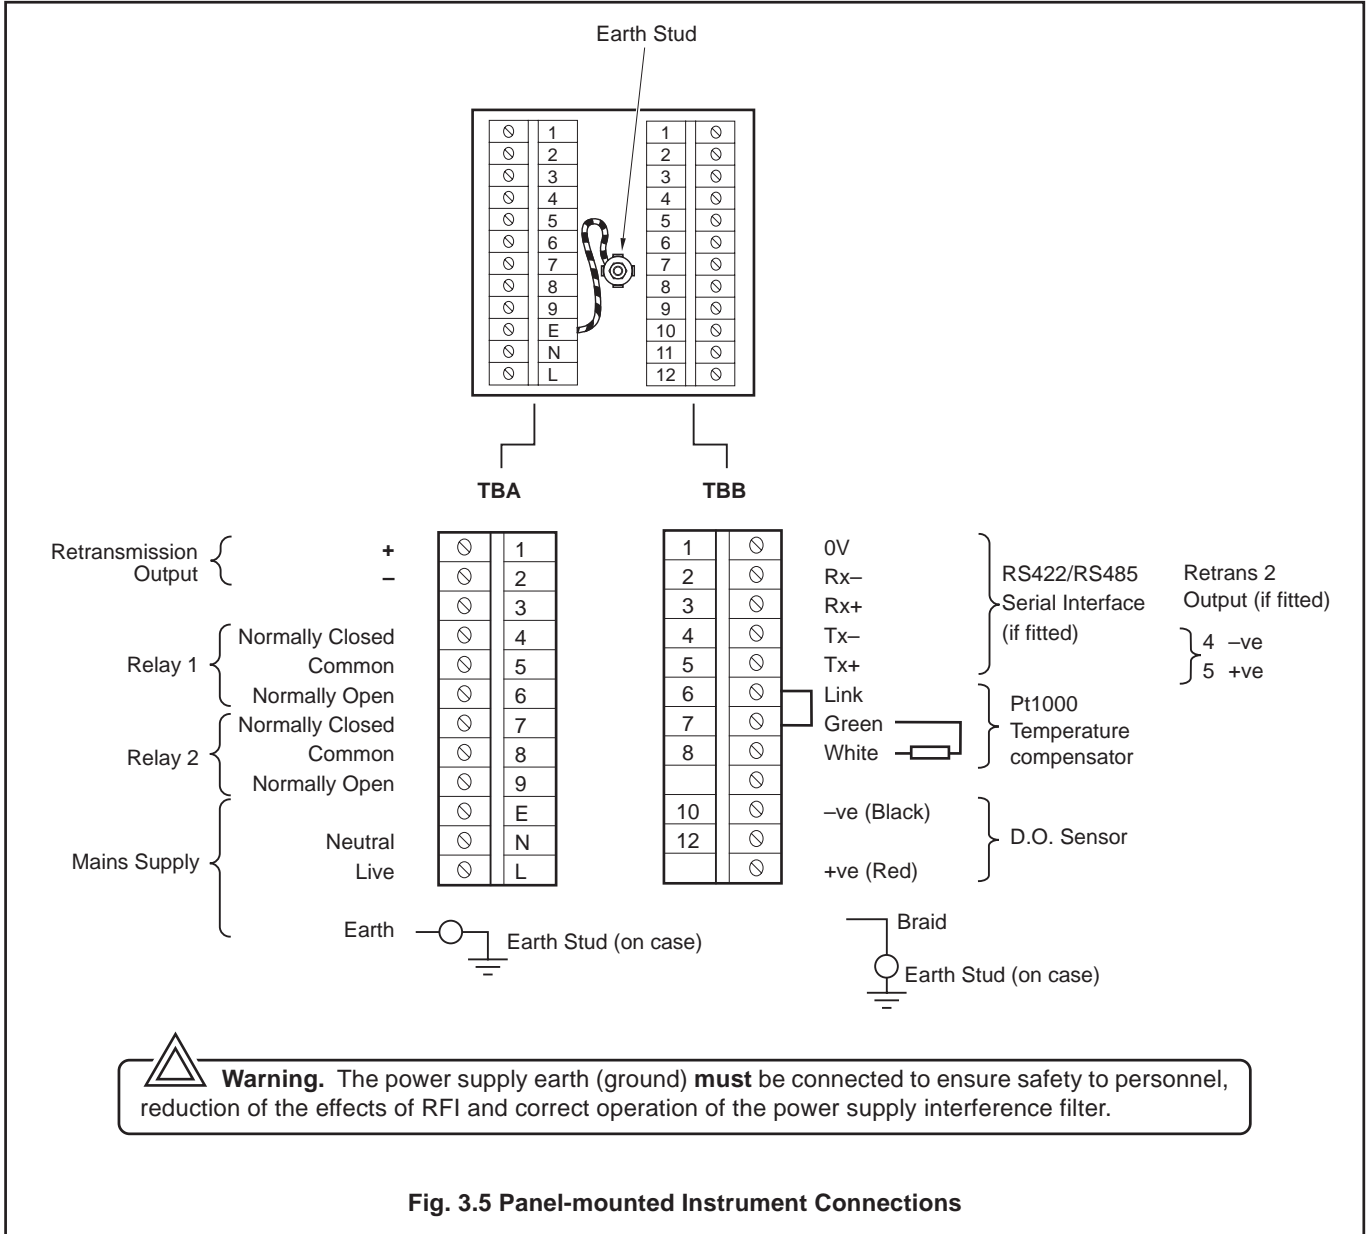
Earth Stud

| 1 | 1 |
|---|---|
| 2 | 2 |
| 3 | 3 |
| 4 | 4 |
| 5 | 5 |
| 6 | 6 |
| 7 | 7 |
| 8 | 8 |
| 9 | 9 |
| E | 10 |
| N | 11 |
| L | 12 |

TBA

TBB

Retransmission Output + –

| TBA | |
|---|---|
| + | 1 |
| – | 2 |
| | 3 |
| Relay 1 Normally Closed | 4 |
| Relay 1 Common | 5 |
| Relay 1 Normally Open | 6 |
| Relay 2 Normally Closed | 7 |
| Relay 2 Common | 8 |
| Relay 2 Normally Open | 9 |
| Mains Supply | E |
| Neutral | N |
| Live | L |

Earth — Earth Stud (on case)

| TBB | |
|---|---|
| 1 | 0V |
| 2 | Rx– |
| 3 | Rx+ |
| 4 | Tx– |
| 5 | Tx+ |
| 6 | Link |
| 7 | Green |
| 8 | White |
| | |
| 10 | –ve (Black) |
| 12 | |
| | +ve (Red) |

RS422/RS485 Serial Interface (if fitted)

Retrans 2 Output (if fitted)
4 –ve
5 +ve

Pt1000 Temperature compensator

D.O. Sensor

Braid
Earth Stud (on case)

**Warning.** The power supply earth (ground) **must** be connected to ensure safety to personnel, reduction of the effects of RFI and correct operation of the power supply interference filter.

**Fig. 3.5 Panel-mounted Instrument Connections**